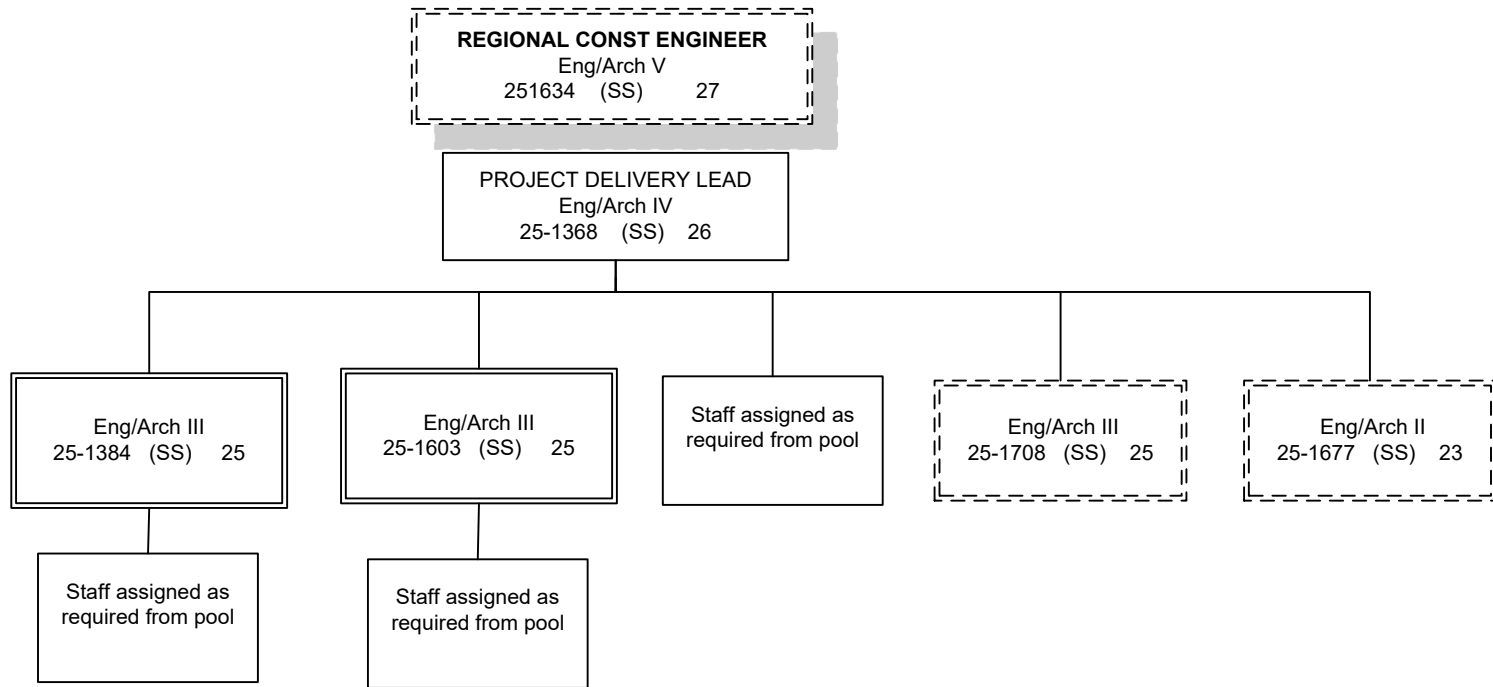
REGIONAL CONST ENGINEER
Eng/Arch V
251634 (SS) 27

PROJECT DELIVERY LEAD
Eng/Arch IV
25-1368 (SS) 26

Eng/Arch III
25-1384 (SS) 25

Eng/Arch III
25-1603 (SS) 25

Staff assigned as required from pool

Eng/Arch III
25-1708 (SS) 25

Eng/Arch II
25-1677 (SS) 23

Staff assigned as required from pool

Staff assigned as required from pool